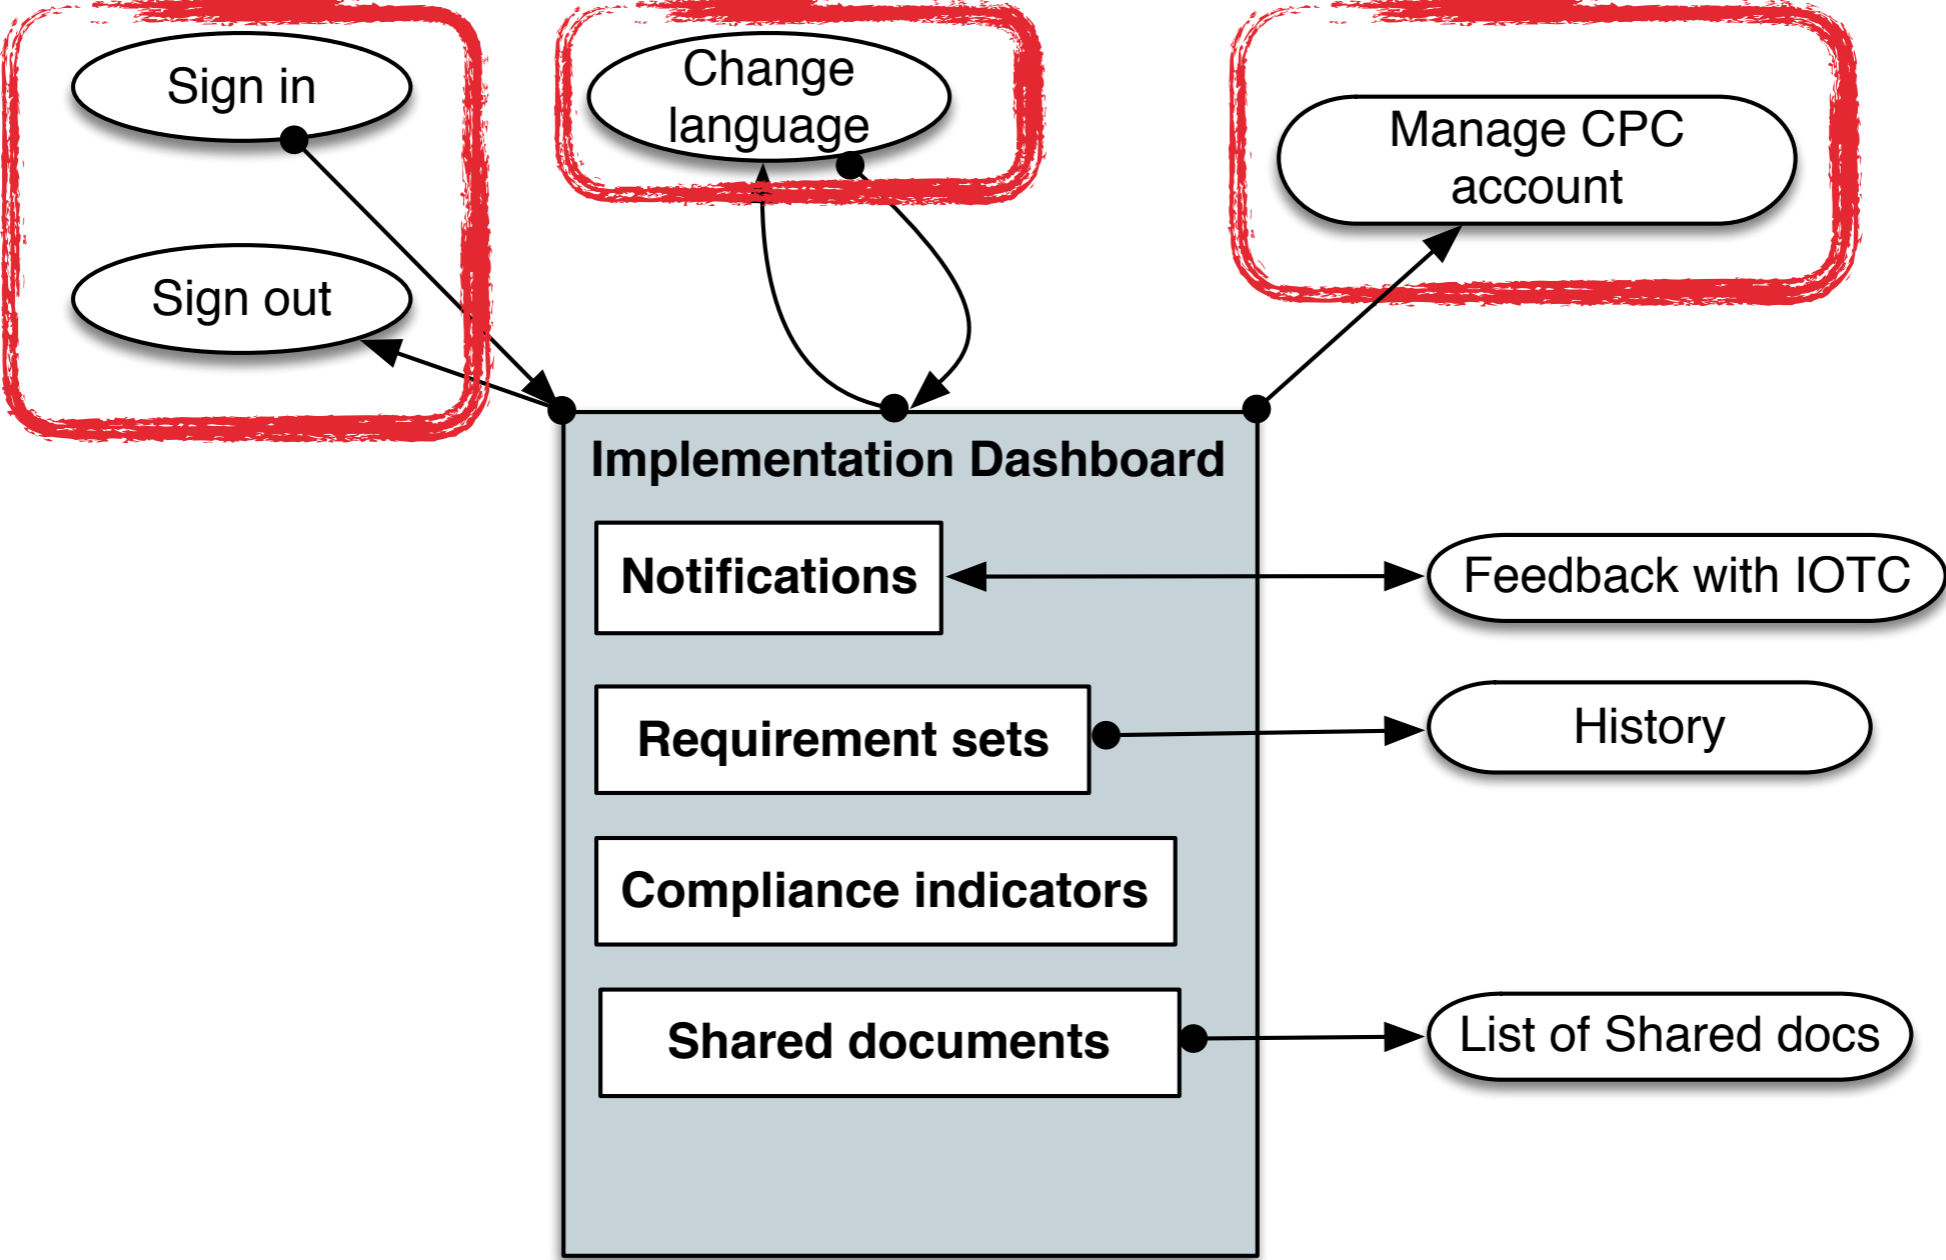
Sign in

Sign out

Change language

Manage CPC account

Implementation Dashboard

Notifications

Requirement sets

Compliance indicators

Shared documents

Feedback with IOTC

History

List of Shared docs